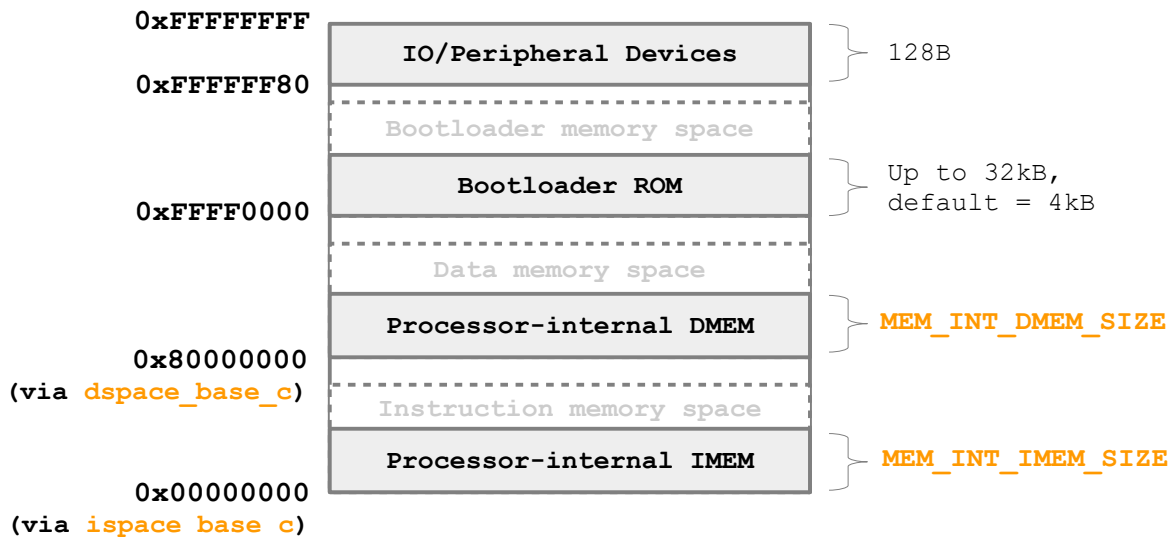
0xFFFFFFFF

IO/Peripheral Devices

128B

0xFFFFFF80

Bootloader memory space

Bootloader ROM

Up to 32kB, default = 4kB

0xFFFF0000

Data memory space

Processor-internal DMEM

MEM_INT_DMEM_SIZE

0x80000000
(via dspace_base_c)

Instruction memory space

Processor-internal IMEM

MEM_INT_IMEM_SIZE

0x00000000
(via ispace base c)